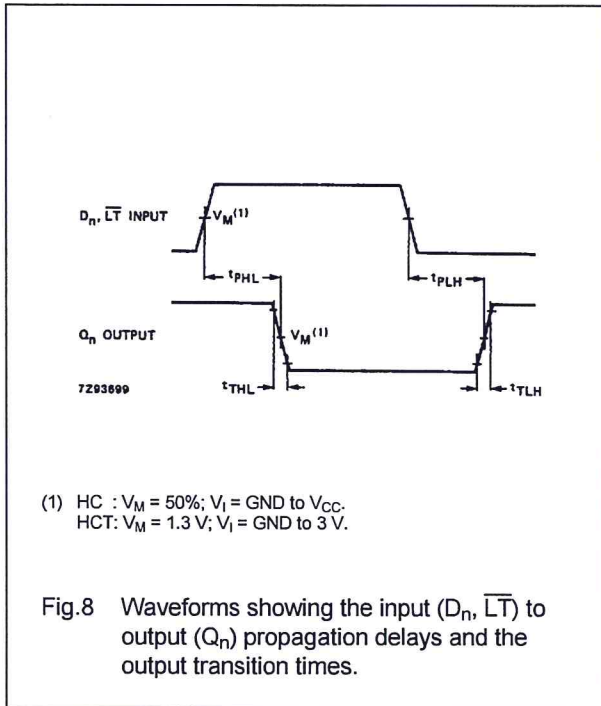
$D_n$, $\overline{LT}$ INPUT

$V_M^{(1)}$

$t_{PHL}$

$t_{PLH}$

$Q_n$ OUTPUT

$V_M^{(1)}$

7Z93699

$t_{THL}$

$t_{TLH}$

(1) HC : $V_M$ = 50%; $V_I$ = GND to $V_{CC}$.
HCT: $V_M$ = 1.3 V; $V_I$ = GND to 3 V.

Fig.8 Waveforms showing the input ($D_n$, $\overline{LT}$) to output ($Q_n$) propagation delays and the output transition times.